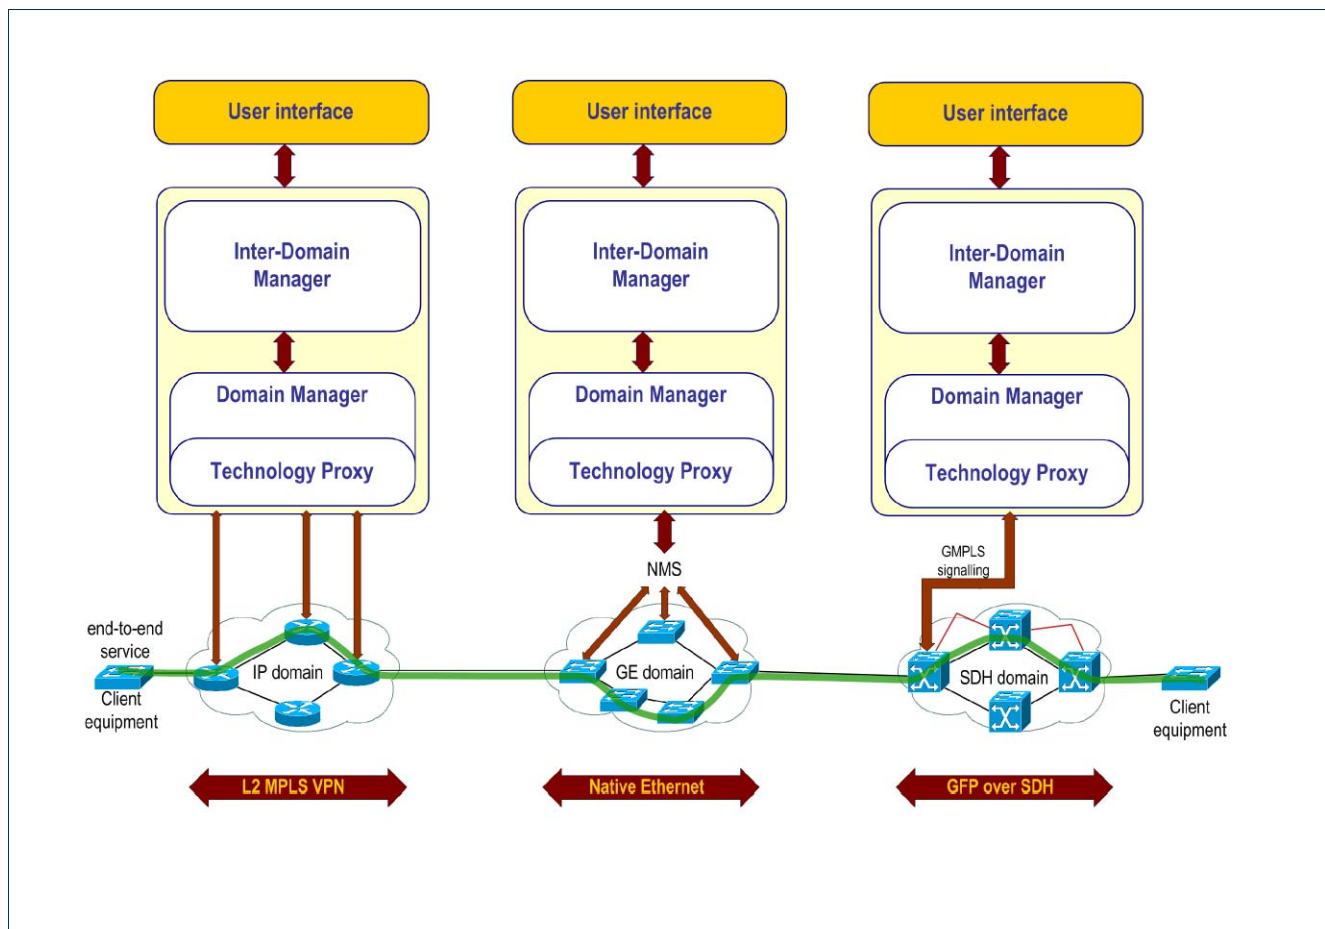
User interface

Inter-Domain Manager

Domain Manager

Technology Proxy

User interface

Inter-Domain Manager

Domain Manager

Technology Proxy

User interface

Inter-Domain Manager

Domain Manager

Technology Proxy

NMS

GMPLS signalling

end-to-end service

Client equipment

IP domain

GE domain

SDH domain

Client equipment

L2 MPLS VPN

Native Ethernet

GFP over SDH